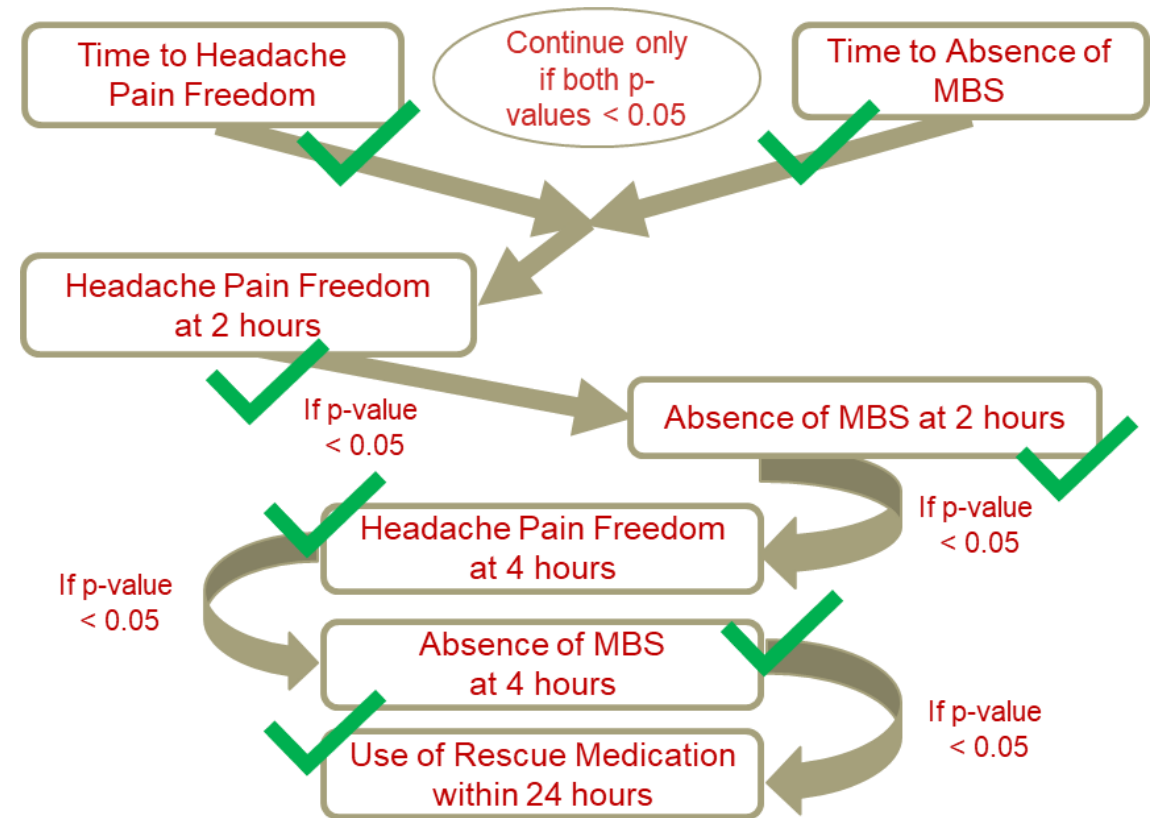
Time to Headache Pain Freedom

Continue only if both p-values < 0.05

Time to Absence of MBS

Headache Pain Freedom at 2 hours

If p-value < 0.05

Absence of MBS at 2 hours

If p-value < 0.05

Headache Pain Freedom at 4 hours

If p-value < 0.05

Absence of MBS at 4 hours

If p-value < 0.05

Use of Rescue Medication within 24 hours